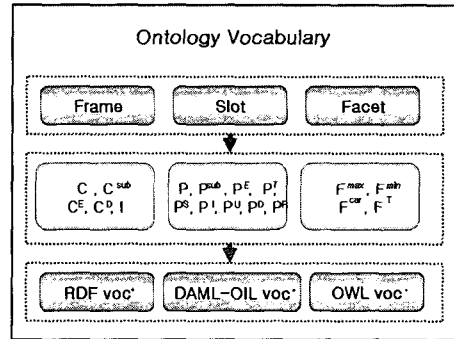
Ontology Vocabulary

Frame

Slot

Facet

C, $C^{sub}$ $C^{E}$, $C^{D}$, I

P, $P^{sub}$, $P^{E}$, $P^{T}$ $P^{S}$, $P^{I}$, $P^{U}$, $P^{D}$, $P^{R}$

$F^{max}$, $F^{min}$ $F^{car}$, $F^{T}$

RDF voc'

DAML-OIL voc'

OWL voc'